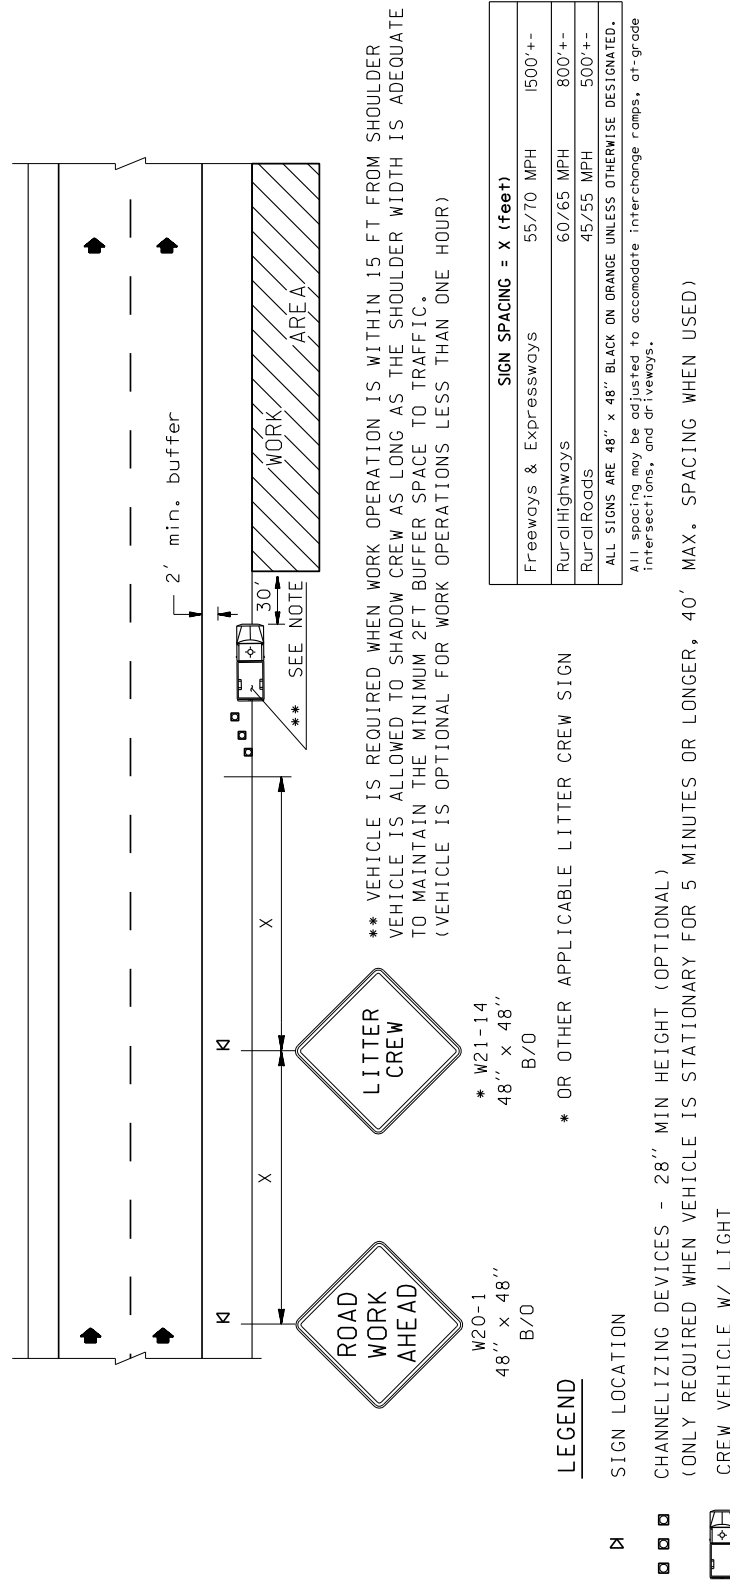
2' min. buffer

WORK AREA

30'
SEE NOTE
**

X

X

ROAD WORK AHEAD

W20-1
48'' x 48''
B/O

LITTER CREW

* W21-14
48'' x 48''
B/O

** VEHICLE IS REQUIRED WHEN WORK OPERATION IS WITHIN 15 FT FROM SHOULDER VEHICLE IS ALLOWED TO SHADOW CREW AS LONG AS THE SHOULDER WIDTH IS ADEQUATE TO MAINTAIN THE MINIMUM 2FT BUFFER SPACE TO TRAFFIC.
(VEHICLE IS OPTIONAL FOR WORK OPERATIONS LESS THAN ONE HOUR)

* OR OTHER APPLICABLE LITTER CREW SIGN

| SIGN SPACING = X (feet) | | |
|---|---|---|
| Freeways & Expressways | 55/70 MPH | 1500'+- |
| RuralHighways | 60/65 MPH | 800'+- |
| RuralRoads | 45/55 MPH | 500'+- |
| ALL SIGNS ARE 48'' x 48'' BLACK ON ORANGE UNLESS OTHERWISE DESIGNATED. | | |

All spacing may be adjusted to accomodate interchange ramps, at-grade intersections, and driveways.

LEGEND

SIGN LOCATION

CHANNELIZING DEVICES - 28'' MIN HEIGHT (OPTIONAL)
(ONLY REQUIRED WHEN VEHICLE IS STATIONARY FOR 5 MINUTES OR LONGER, 40' MAX. SPACING WHEN USED)

CREW VEHICLE W/ LIGHT